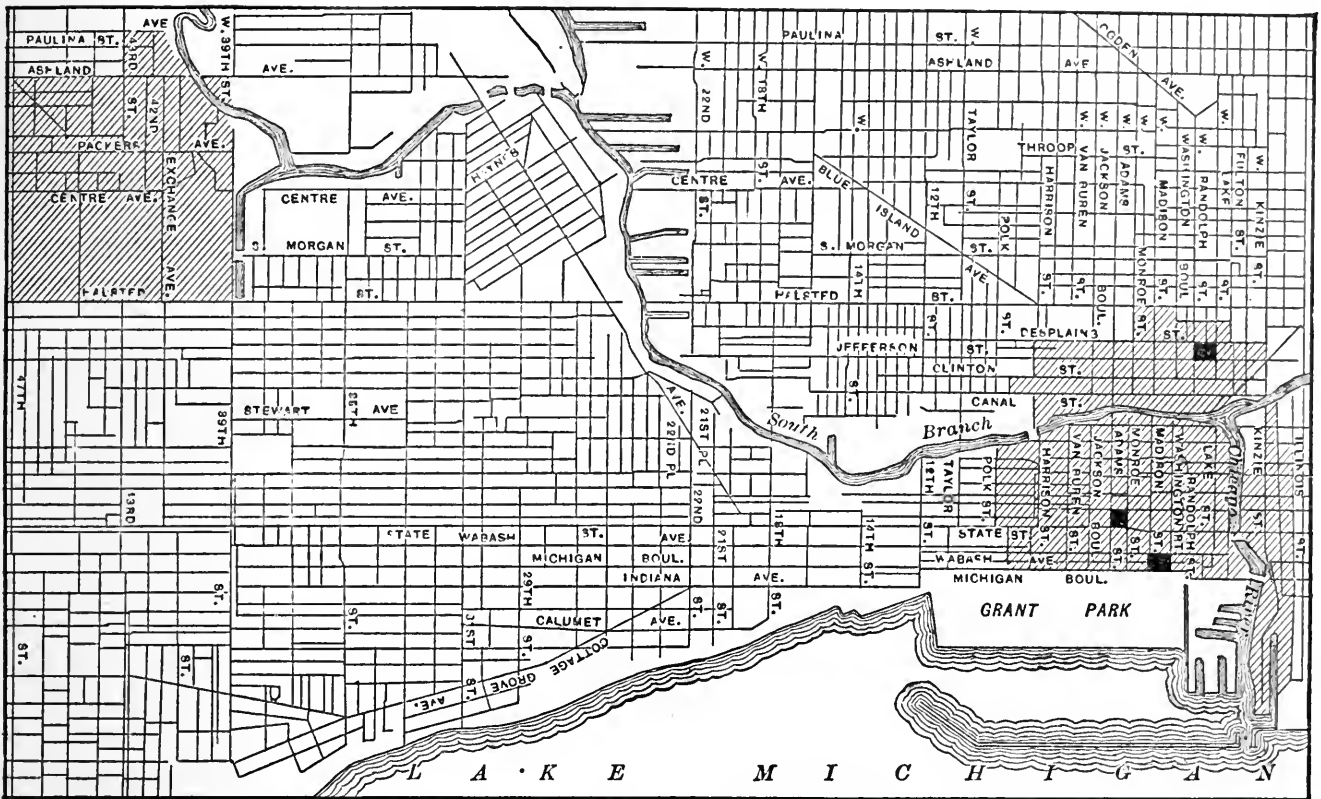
PAULINA ST.
ASHLAND
AVE
W. 39TH ST.
43RD
42ND
ST.
PACKERS AVE.
EXCHANGE AVE.
CENTRE AVE.
HALSTED
AVE.
CENTRE
AVE.
S. MORGAN
ST.
ST.
HAINES
PAULINA ST.
ASHLAND AVE
OGDEN AVE.
W. 22ND
W. 18TH
W.
TAYLOR
THROOP
ST.
W. HARRISON
W. VAN BUREN
W. JACKSON
W. ADAMS
W. MADISON
W. WASHINGTON
W. RANDOLPH
W. LAKE
FULTON
W. KINZIE
ST.
CENTRE ST. AVE.
BLUE ISLAND AVE.
12TH
ST.
POLK
ST.
S. MORGAN
14TH
HALSTED
ST.
ST.
ST.
ST.
BOUL.
MONROE ST.
BOUL.
ST.
ST.
ST.
DESPLAINES
ST.
JEFFERSON
ST.
CLINTON
ST.
ST.
CANAL
ST.
47TH
39TH
35TH
STEWART
AVE
AVE.
21ST PL.
22ND PL.
22ND
South Branch
18TH
TAYLOR
POLK ST.
HARRISON
VAN BUREN
JACKSON
ADAMS
MONROE
MADISON
WASHINGTON
RANDOLPH
LAKE
ST.
BOUL.
ST.
ST.
ST.
KINZIE
ILLINOIS
ST.
Chicago River
13RD
STATE
WABASH
ST.
AVE.
MICHIGAN
BOUL.
21ST
18TH
14TH ST.
STATE ST.
WABASH AVE.
MICHIGAN BOUL.
GRANT PARK
INDIANA
AVE.
29TH
ST.
ST.
ST.
ST.
ST.
CALUMET
AVE.
31ST
ST.
ST.
ST.
COTTAGE GROVE AVE.
ST.
L A K E M I C H I G A N